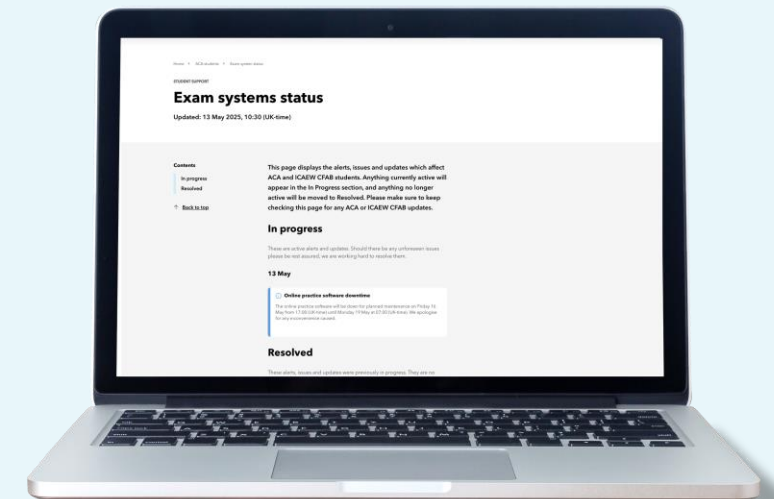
Home > ACA students > Exam system status

STUDENT SUPPORT

Exam systems status

Updated: 13 May 2025, 10:30 (UK-time)

Contents

In progress

Resolved

Back to top

This page displays the alerts, issues and updates which affect ACA and ICAEW CFAB students. Anything currently active will appear in the In Progress section, and anything no longer active will be moved to Resolved. Please make sure to keep checking this page for any ACA or ICAEW CFAB updates.

In progress

These are active alerts and updates. Should there be any unforeseen issues please be rest assured, we are working hard to resolve them.

13 May

Online practice software downtime

The online practice software will be down for planned maintenance on Friday 16 May from 17:00 (UK-time) until Monday 19 May at 07:00 (UK-time). We apologise for any inconvenience caused.

Resolved

These alerts, issues and updates were previously in progress. They are no